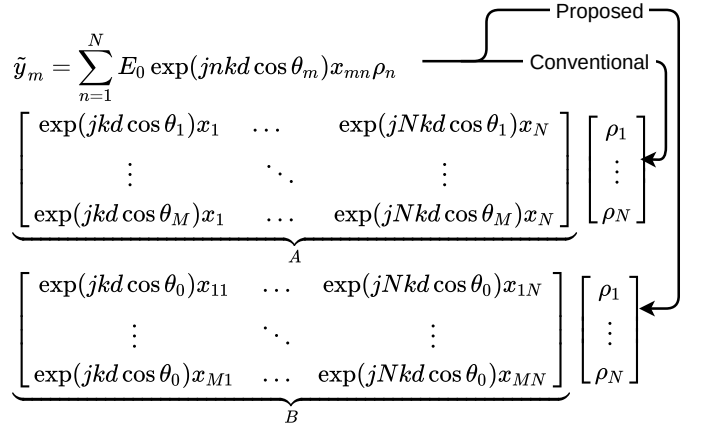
Proposed

$\tilde{y}_m = \sum_{n=1}^{N} E_0 \exp(jnkd\cos\theta_m) x_{mn} \rho_n$

Conventional

$\underbrace{\begin{bmatrix} \exp(jkd\cos\theta_1)x_1 & \dots & \exp(jNkd\cos\theta_1)x_N \\ \vdots & \ddots & \vdots \\ \exp(jkd\cos\theta_M)x_1 & \dots & \exp(jNkd\cos\theta_M)x_N \end{bmatrix}}_{A} \begin{bmatrix} \rho_1 \\ \vdots \\ \rho_N \end{bmatrix}$

$\underbrace{\begin{bmatrix} \exp(jkd\cos\theta_0)x_{11} & \dots & \exp(jNkd\cos\theta_0)x_{1N} \\ \vdots & \ddots & \vdots \\ \exp(jkd\cos\theta_0)x_{M1} & \dots & \exp(jNkd\cos\theta_0)x_{MN} \end{bmatrix}}_{B} \begin{bmatrix} \rho_1 \\ \vdots \\ \rho_N \end{bmatrix}$